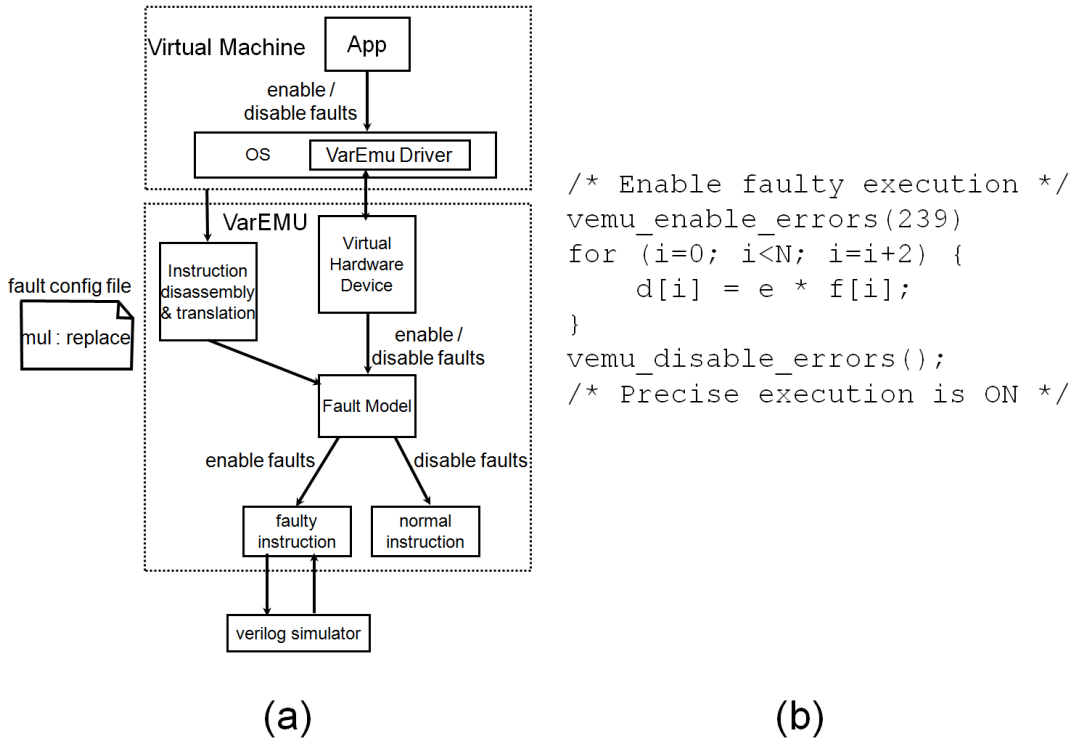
Virtual Machine

App

enable / disable faults

OS

VarEmu Driver

VarEMU

Instruction disassembly & translation

Virtual Hardware Device

fault config file

mul : replace

enable / disable faults

Fault Model

enable faults

disable faults

faulty instruction

normal instruction

verilog simulator

(a)

/* Enable faulty execution */
vemu_enable_errors(239)
for (i=0; i<N; i=i+2) {
    d[i] = e * f[i];
}
vemu_disable_errors();
/* Precise execution is ON */

(b)